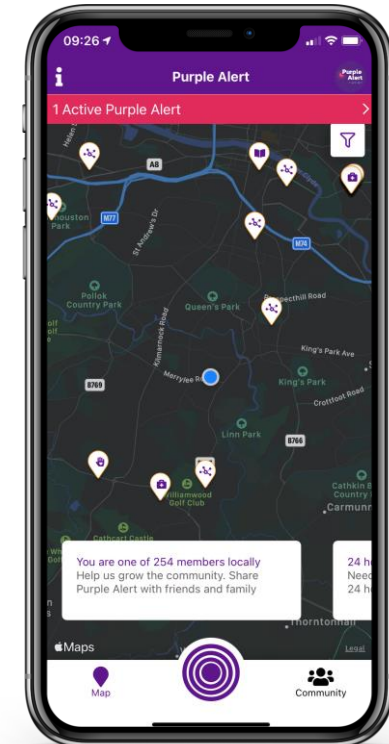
09:26

i Purple Alert Purple Alert

1 Active Purple Alert

Helen

A8

Houston Park

M77

St Andrew's Dr

M74

Pollok Country Park

Queen's Park

Beechhill Road

olf

King's Park Ave

Kilmarnock Road

B769

Merrylee Road

King's Park

Croftfoot Road

Linn Park

B766

Williamwood Golf Club

Cathkin Country

Cathcart Castle

Carmunn

You are one of 254 members locally
Help us grow the community. Share Purple Alert with friends and family

24 h
Need
24 h

Thorntonhall

Maps

Legal

Map

Community